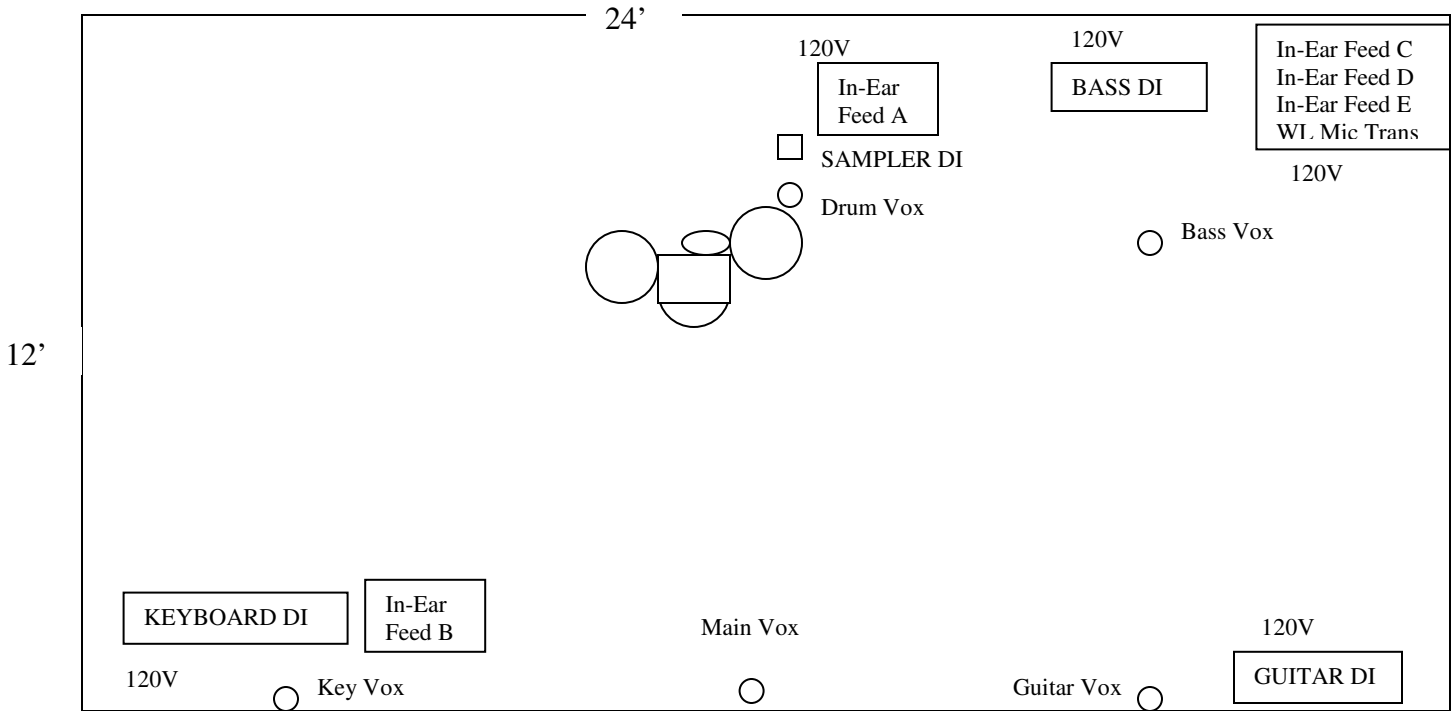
24’

120V

In-Ear Feed A

120V

BASS DI

In-Ear Feed C
In-Ear Feed D
In-Ear Feed E
WL Mic Trans

SAMPLER DI

120V

Drum Vox

Bass Vox

12’

KEYBOARD DI

In-Ear Feed B

Main Vox

120V

120V

Key Vox

Guitar Vox

GUITAR DI